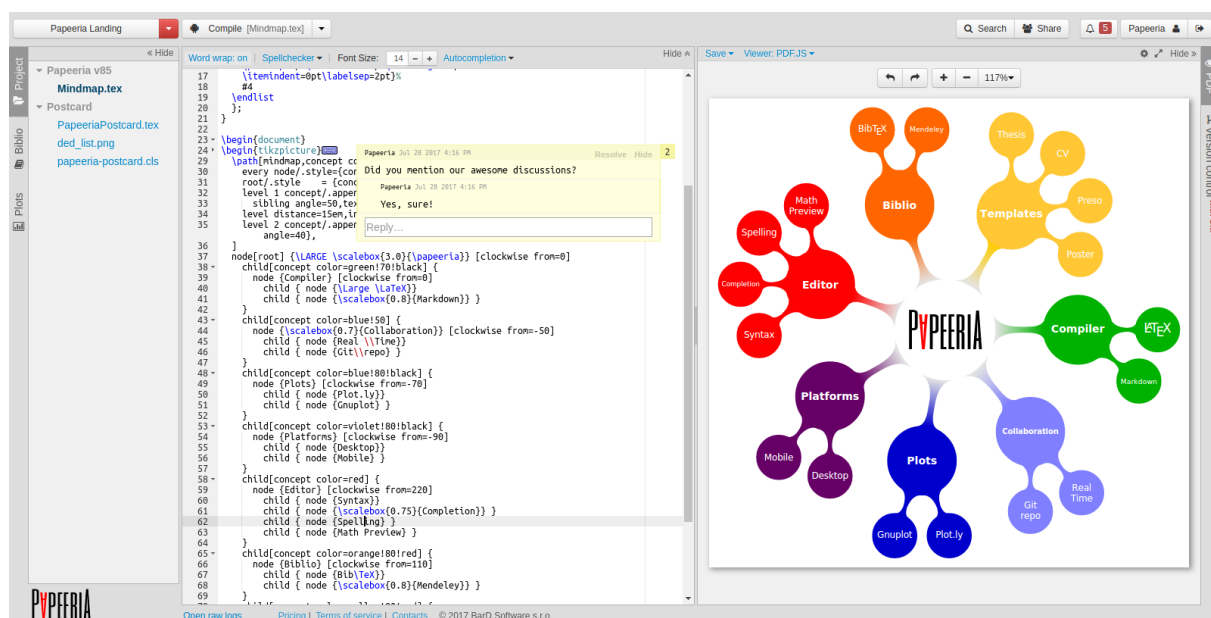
Papeeria Landing | Compile [Mindmap.tex] | Search | Share | 5 | Papeeria

« Hide
Project
Biblio
Plots
Papeeria v85
Mindmap.tex
Postcard
PapeeriaPostcard.tex
ded_list.png
papeeria-postcard.cls

Word wrap: on | Spellchecker | Font Size: 14 - + | Autocompletion | Hide

17 \itemindent=0pt\labelsep=2pt}%
18 #4
19 \endlist
20 };
21 }
22
23 \begin{document}
24 \begin{tikzpicture}
29 \path[mindmap,concept co
30 every node/.style={co
31 root/.style = {co
32 level 1 concept/.appe
33 sibling angle=50,te
34 level distance=15em,i
35 level 2 concept/.appe
angle=40},
36 ]
37 node[root] {\LARGE \scalebox{3.0}{\papeeria}} [clockwise from=0]
38 child[concept color=green!70!black] {
39 node {Compiler} [clockwise from=0]
40 child { node {\Large \LaTeX}}
41 child { node {\scalebox{0.8}{Markdown}} }
42 }
43 child[concept color=blue!50] {
44 node {\scalebox{0.7}{Collaboration}} [clockwise from=-50]
45 child { node {Real \\Time}}
46 child { node {Git\\repo} }
47 }
48 child[concept color=blue!80!black] {
49 node {Plots} [clockwise from=-70]
50 child { node {Plot.ly}}
51 child { node {Gnuplot} }
52 }
53 child[concept color=violet!80!black] {
54 node {Platforms} [clockwise from=-90]
55 child { node {Desktop}}
56 child { node {Mobile} }
57 }
58 child[concept color=red] {
59 node {Editor} [clockwise from=220]
60 child { node {Syntax}}
61 child { node {\scalebox{0.75}{Completion}} }
62 child { node {Spelling} }
63 child { node {Math Preview} }
64 }
65 child[concept color=orange!80!red] {
66 node {Biblio} [clockwise from=110]
67 child { node {Bib\TeX}}
68 child { node {\scalebox{0.8}{Mendeley}} }
69 }

Papeeria Jul 28 2017 4:16 PM Resolve Hide 2
Did you mention our awesome discussions?
Papeeria Jul 28 2017 4:16 PM
Yes, sure!
Reply...

Save | Viewer: PDF.JS | Hide »
117%
PDF
Version control

BibTEX Mendeley Biblio Thesis CV Preso Templates Poster Math Preview Spelling Editor Completion Syntax PAPEERIA Compiler LATEX Markdown Platforms Mobile Desktop Plots Gnuplot Plot.ly Collaboration Git repo Real Time

PAPEERIA
Open raw logs | Pricing | Terms of service | Contacts | © 2017 BarD Software s.r.o.